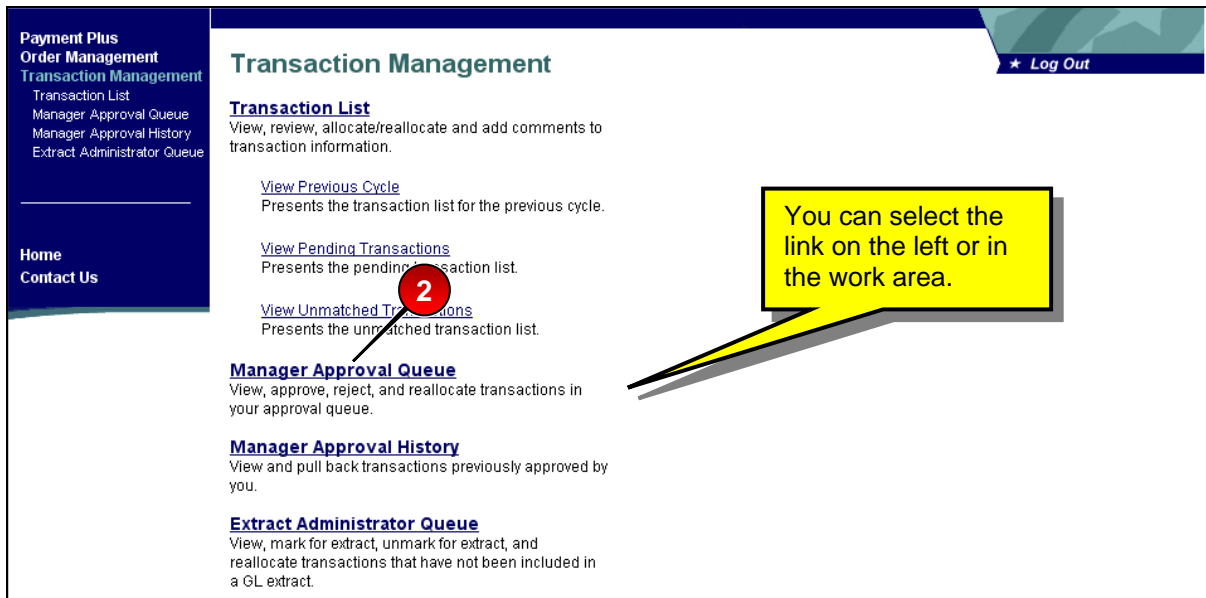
Payment Plus
Order Management
Transaction Management
Transaction List
Manager Approval Queue
Manager Approval History
Extract Administrator Queue

Home
Contact Us

Transaction Management

★ Log Out

Transaction List
View, review, allocate/reallocate and add comments to transaction information.

View Previous Cycle
Presents the transaction list for the previous cycle.

View Pending Transactions
Presents the pending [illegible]saction list.

View Unmatched Tr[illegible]ions
Presents the unm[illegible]tched transaction list.

2

You can select the link on the left or in the work area.

Manager Approval Queue
View, approve, reject, and reallocate transactions in your approval queue.

Manager Approval History
View and pull back transactions previously approved by you.

Extract Administrator Queue
View, mark for extract, unmark for extract, and reallocate transactions that have not been included in a GL extract.